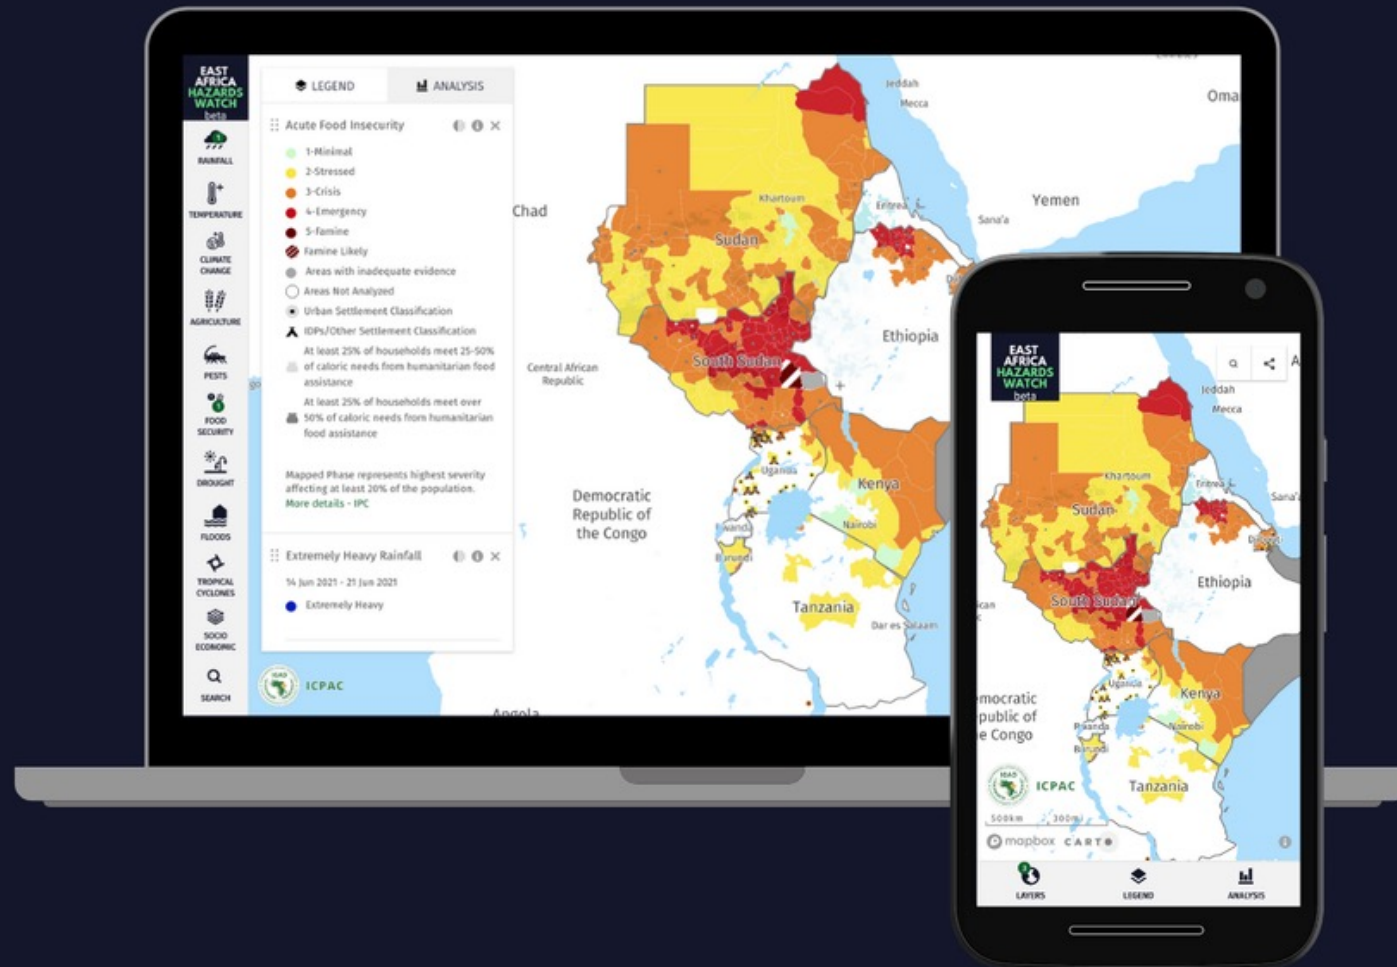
EAST AFRICA HAZARDS WATCH beta

RAINFALL
TEMPERATURE
CLIMATE CHANGE
AGRICULTURE
PESTS
FOOD SECURITY
DROUGHT
FLOODS
TROPICAL CYCLONES
SOCIO ECONOMIC
SEARCH

LEGEND
ANALYSIS

Acute Food Insecurity
1-Minimal
2-Stressed
3-Crisis
4-Emergency
5-Famine
Famine Likely
Areas with inadequate evidence
Areas Not Analyzed
Urban Settlement Classification
IDPs/Other Settlement Classification
At least 25% of households meet 25-50% of caloric needs from humanitarian food assistance
At least 25% of households meet over 50% of caloric needs from humanitarian food assistance

Mapped Phase represents highest severity affecting at least 20% of the population.
More details - IPC

Extremely Heavy Rainfall
14 Jun 2021 - 21 Jun 2021
Extremely Heavy

ICPAC

Jeddah
Mecca
Oma
Yemen
Sana'a
Chad
Khartoum
Eritrea
Sudan
Ethiopia
Central African Republic
South Sudan
Uganda
Kenya
Democratic Republic of the Congo
Nairobi
Rwanda
Burundi
Tanzania
Dar es Salaam
Angola

EAST AFRICA HAZARDS WATCH beta
Jeddah
Mecca
Eritrea
Sana'a
Khartoum
Sudan
Djibouti
Ethiopia
South Sudan
Uganda
Kenya
mocratic public of e Congo
Rwanda
Nairobi
Burundi
Tanzania
ICPAC
500km
300mi
mapbox
CARTO
LAYERS
LEGEND
ANALYSIS